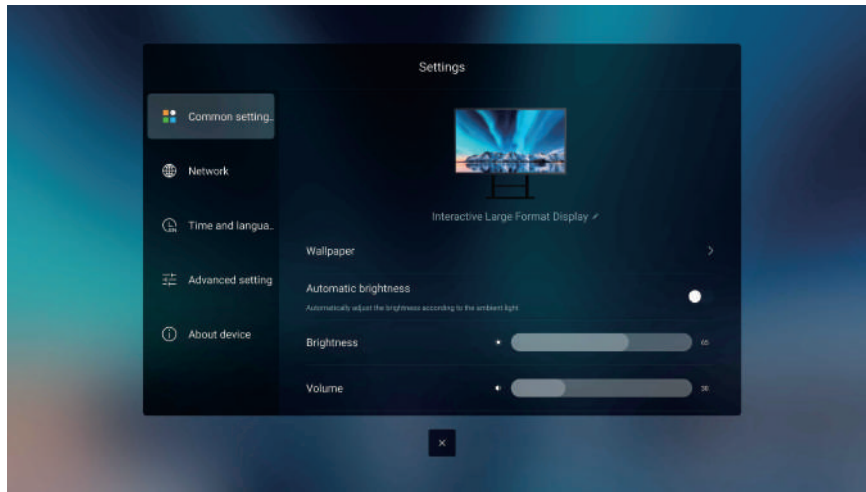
Settings

Common setting..

Network

Time and langua..

Advanced setting

About device

Interactive Large Format Display

Wallpaper

Automatic brightness

Automatically adjust the brightness according to the ambient light

Brightness

65

Volume

30

×